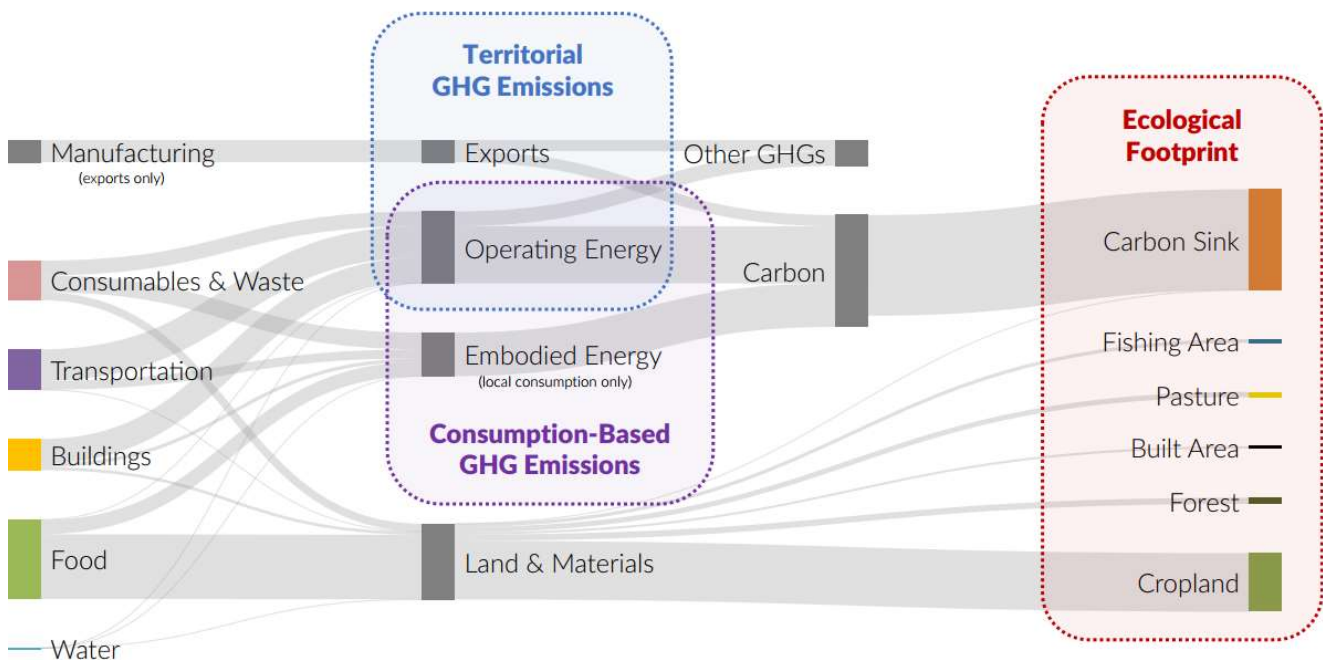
Territorial GHG Emissions

Ecological Footprint

Manufacturing
(exports only)

Consumables & Waste

Transportation

Buildings

Food

Water

Exports

Operating Energy

Embodied Energy
(local consumption only)

Consumption-Based GHG Emissions

Land & Materials

Other GHGs

Carbon

Carbon Sink

Fishing Area

Pasture

Built Area

Forest

Cropland